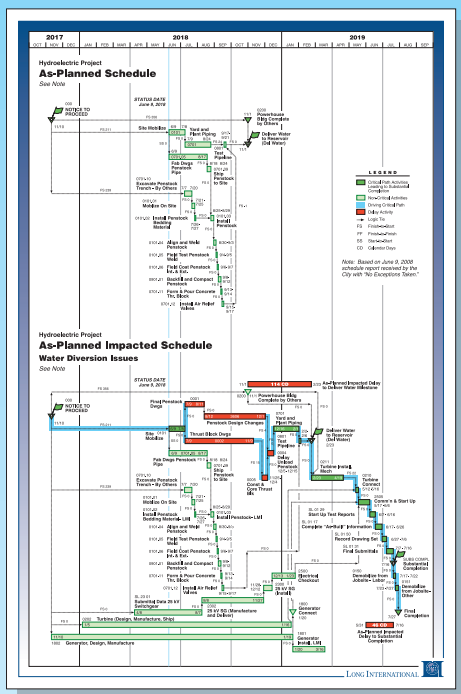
| 2017 | | | | 2018 | | | | | | | | | | | | 2019 | | | | | | | | | | | |
|---|---|---|---|---|---|---|---|---|---|---|---|---|---|---|---|---|---|---|---|---|---|---|---|---|---|---|---|
| OCT | NOV | DEC | JAN | FEB | MAR | APR | MAY | JUN | JUL | AUG | SEP | OCT | NOV | DEC | JAN | FEB | MAR | APR | MAY | JUN | JUL | AUG | SEP | OCT | NOV | DEC | JAN |

Hydroelectric Project
As-Planned Schedule
See Note

STATUS DATE
June 9, 2018

NOTICE TO PROCEED

Site Mobilize

Yard and Plant Piping

Test Pipeline

Powerhouse Bldg Complete by Others

Deliver Water to Reservoir (Dell Water)

Fab Dwgs Penstock Pipe

Ship Penstock to Site

Excavate Penstock Trench – By Others

Mobilize On Site

Install Penstock Bedding Material

Install Penstock

Align and Weld Penstock

Field Test Penstock Weld

Field Coat Penstock Int. & Ext.

Backfill and Compact Penstock

Form & Pour Concrete Thr. Block

Install Air Relief Valves

LEGEND
Critical Path Activities Leading to Substantial Completion
Non-Critical Activities
Driving Critical Path
Delay Activity
Logic Tie
FS Finish-to-Start
FF Finish-to-Finish
SS Start-to-Start
CD Calendar Days

Note: Based on June 9, 2008 schedule report received by the City with "No Exceptions Taken."

Hydroelectric Project
As-Planned Impacted Schedule
Water Diversion Issues
See Note

STATUS DATE
June 9, 2018

NOTICE TO PROCEED

Final Penstock Dwgs

114 CD

As-Planned Impacted Delay to Deliver Water Milestone

Powerhouse Bldg Complete by Others

Site Mobilize

Penstock Design Changes

Yard and Plant Piping

Deliver Water to Reservoir (Dell Water)

Thrust Block Dwgs

Test Pipeline

Delay Drilled Penstock

Turbine Install Mech

Fab Dwgs Penstock Pipe

Ship Penstock to Site

Const & Core Thrust blk

Turbine Connect

Excavate Penstock Trench – By Others

Comm'n & Start Up

Mobilize On Site

Start Up Test Reports

Install Penstock Bedding Material – LH

Install Penstock – LH

Complete "As-Built" Information

Align and Weld Penstock

Record Drawing Set

Field Test Penstock Weld

Final Submittals

Field Coat Penstock Int. & Ext.

SUBS COMPL Substantial Completion

Backfill and Compact Penstock

Demobilize from Jobsite – Labor

Demobilize from Jobsite – Other

Form & Pour Concrete Thr. Block

Install Air Relief Valves

Final Completion

Submittal Data 26 kV Switchgear

26 kV XD (Manufacture and Deliver)

Electrical Checkout

26 kV XD Install

Generator Connect

As-Planned Impacted Delay to Substantial Completion

46 CD

Turbines (Design, Manufacture, Ship)

Generator Install & LH

Generator, Design, Manufacture

LONG INTERNATIONAL